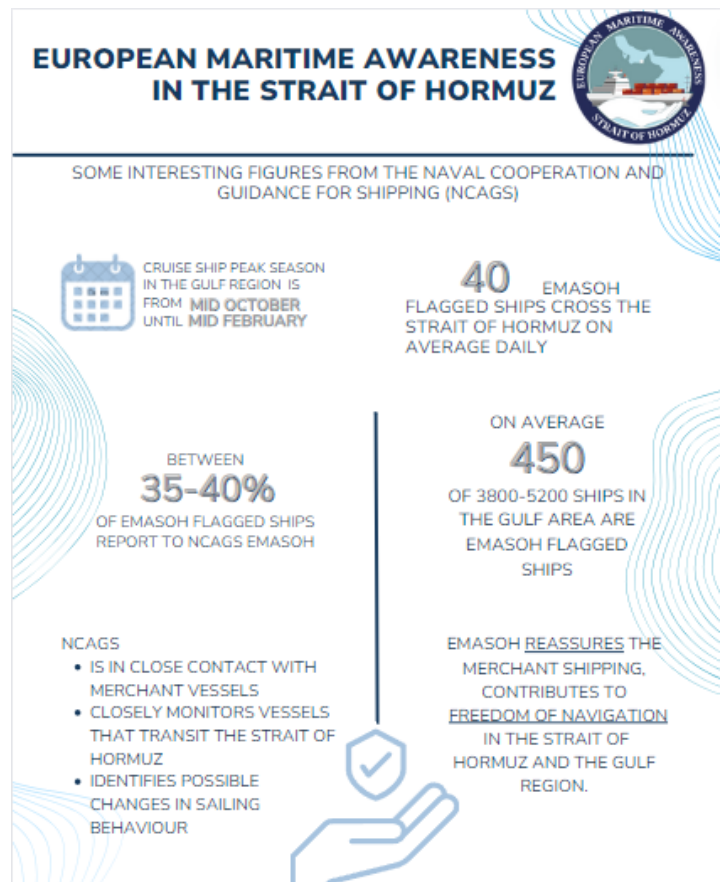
EUROPEAN MARITIME AWARENESS IN THE STRAIT OF HORMUZ

EUROPEAN MARITIME AWARENESS STRAIT OF HORMUZ

SOME INTERESTING FIGURES FROM THE NAVAL COOPERATION AND GUIDANCE FOR SHIPPING (NCAGS)

CRUISE SHIP PEAK SEASON IN THE GULF REGION IS FROM MID OCTOBER UNTIL MID FEBRUARY

40 EMASOH FLAGGED SHIPS CROSS THE STRAIT OF HORMUZ ON AVERAGE DAILY

BETWEEN 35-40% OF EMASOH FLAGGED SHIPS REPORT TO NCAGS EMASOH

ON AVERAGE 450 OF 3800-5200 SHIPS IN THE GULF AREA ARE EMASOH FLAGGED SHIPS

NCAGS
• IS IN CLOSE CONTACT WITH MERCHANT VESSELS
• CLOSELY MONITORS VESSELS THAT TRANSIT THE STRAIT OF HORMUZ
• IDENTIFIES POSSIBLE CHANGES IN SAILING BEHAVIOUR

EMASOH REASSURES THE MERCHANT SHIPPING, CONTRIBUTES TO FREEDOM OF NAVIGATION IN THE STRAIT OF HORMUZ AND THE GULF REGION.